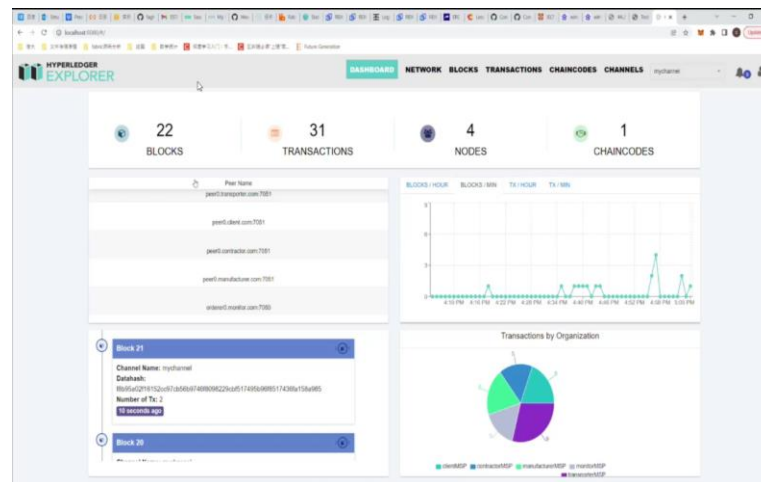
localhost:8080/#/

HYPERLEDGER EXPLORER

DASHBOARD NETWORK BLOCKS TRANSACTIONS CHAINCODES CHANNELS mychannel

22 BLOCKS

31 TRANSACTIONS

4 NODES

1 CHAINCODES

| Peer Name |
|---|
| peer0.transporter.com:7051 |
| peer0.client.com:7051 |
| peer0.contractor.com:7051 |
| peer0.manufacturer.com:7051 |
| orderer0.monitor.com:7050 |

BLOCKS / HOUR BLOCKS / MIN TX / HOUR TX / MIN

4:10 PM 4:16 PM 4:22 PM 4:28 PM 4:34 PM 4:40 PM 4:46 PM 4:52 PM 4:58 PM 5:04 PM

Block 21

Channel Name: mychannel
Datahash: f8b95a02f16152cc67cb56b97468098229cbf517495b9695174369a158a985
Number of Tx: 2
10 seconds ago

Block 20

Transactions by Organization

clientMSP contractorMSP manufacturerMSP monitorMSP transporterMSP